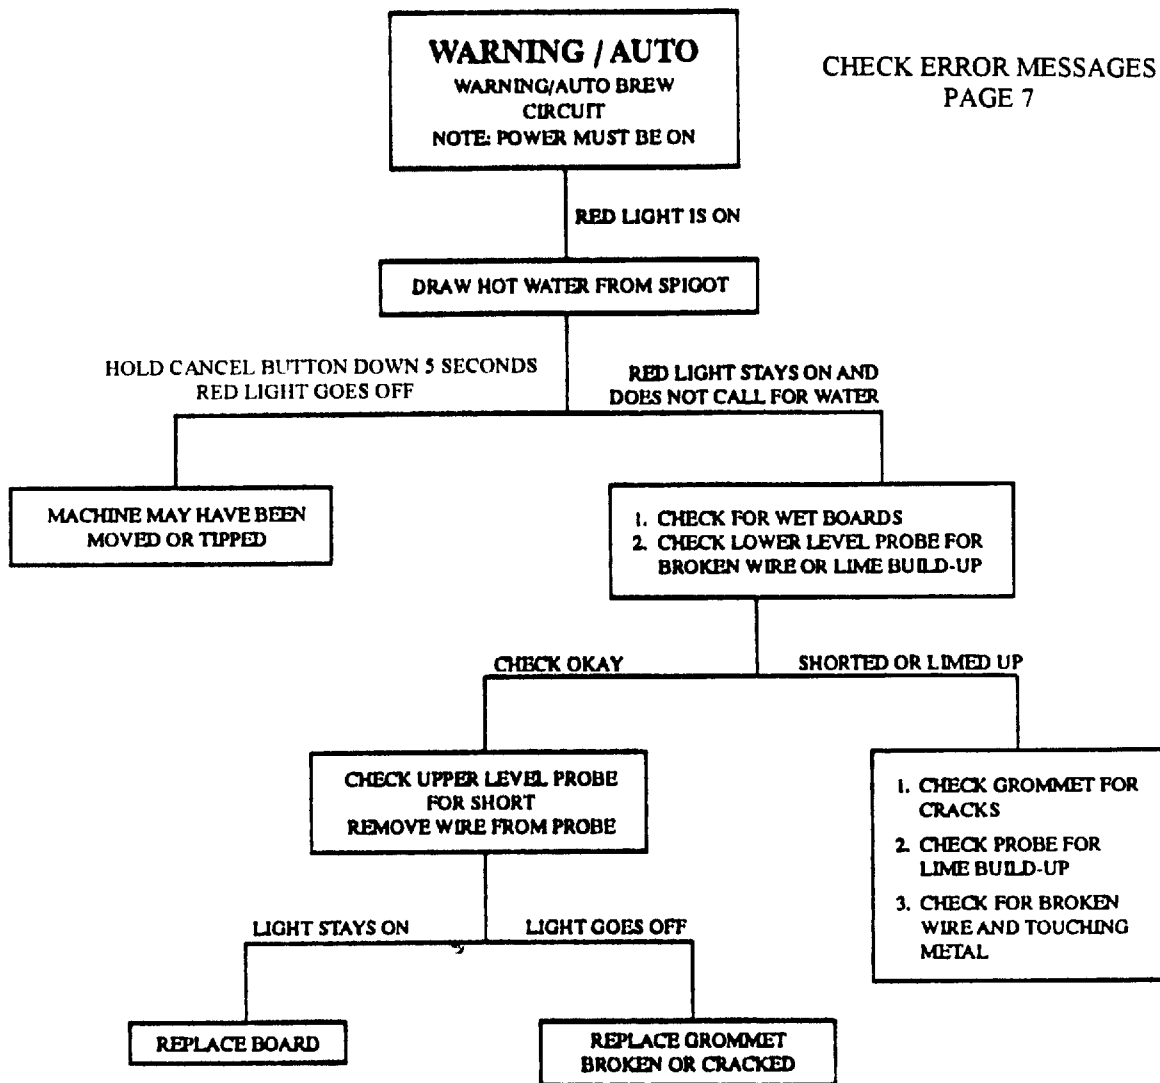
WARNING / AUTO
WARNING/AUTO BREW CIRCUIT
NOTE: POWER MUST BE ON

CHECK ERROR MESSAGES PAGE 7

RED LIGHT IS ON

DRAW HOT WATER FROM SPIGOT

HOLD CANCEL BUTTON DOWN 5 SECONDS RED LIGHT GOES OFF

RED LIGHT STAYS ON AND DOES NOT CALL FOR WATER

MACHINE MAY HAVE BEEN MOVED OR TIPPED

1. CHECK FOR WET BOARDS
2. CHECK LOWER LEVEL PROBE FOR BROKEN WIRE OR LIME BUILD-UP

CHECK OKAY

SHORTED OR LIMED UP

CHECK UPPER LEVEL PROBE FOR SHORT
REMOVE WIRE FROM PROBE

1. CHECK GROMMET FOR CRACKS
2. CHECK PROBE FOR LIME BUILD-UP
3. CHECK FOR BROKEN WIRE AND TOUCHING METAL

LIGHT STAYS ON

LIGHT GOES OFF

REPLACE BOARD

REPLACE GROMMET BROKEN OR CRACKED